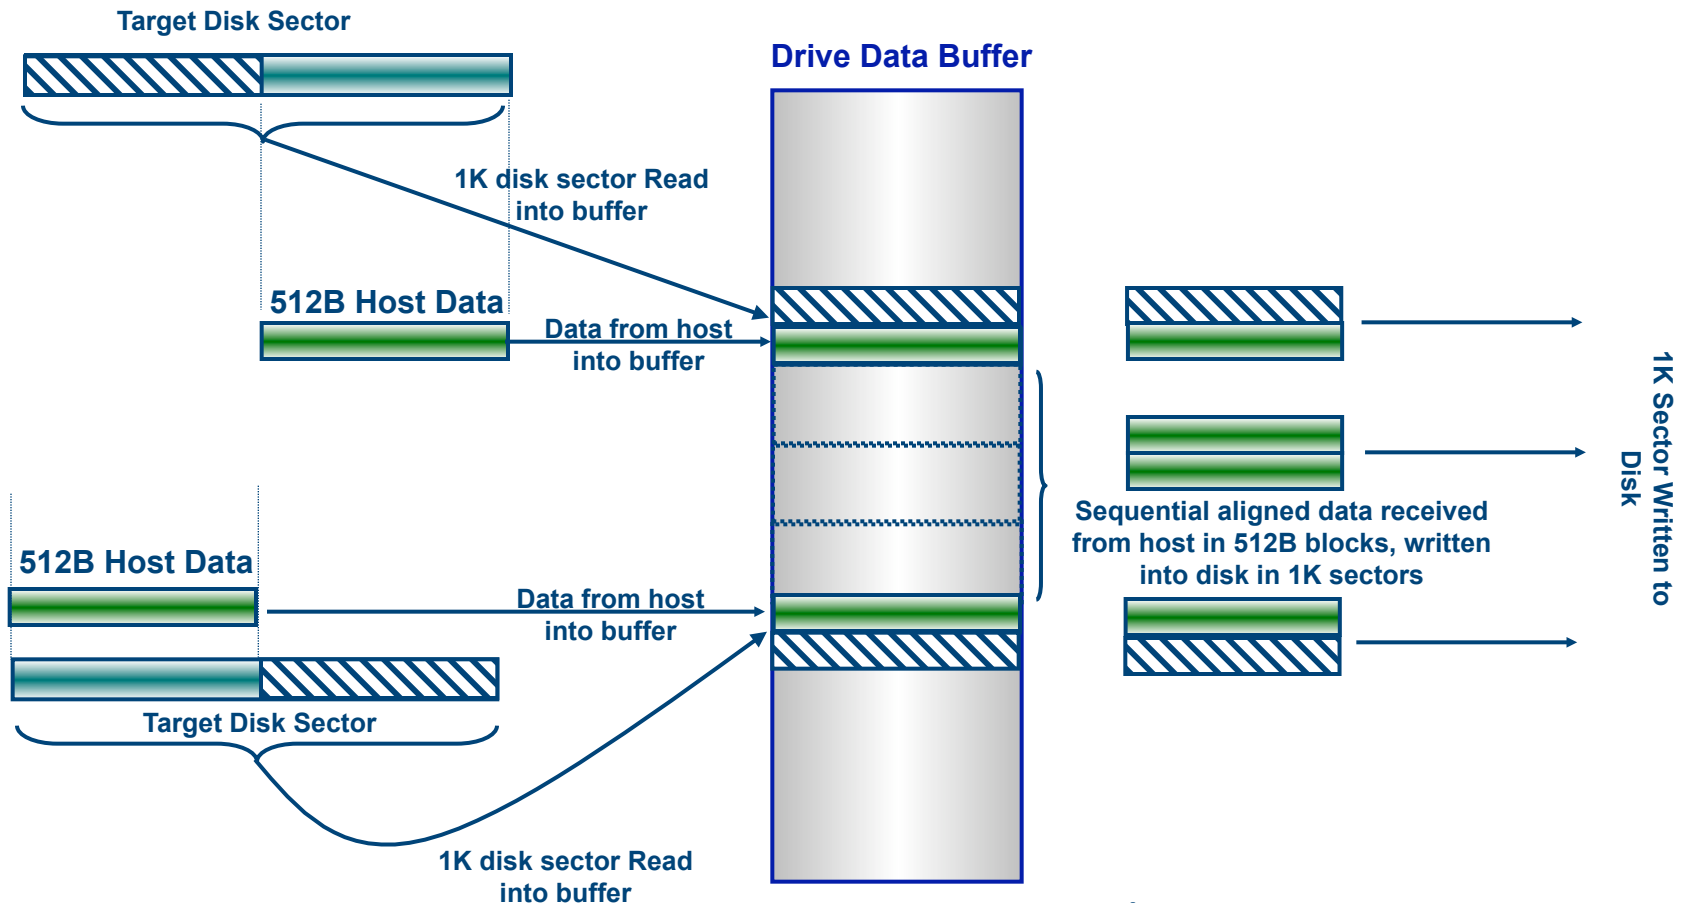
Target Disk Sector

Drive Data Buffer

1K disk sector Read into buffer

512B Host Data

Data from host into buffer

512B Host Data

Data from host into buffer

Sequential aligned data received from host in 512B blocks, written into disk in 1K sectors

1K Sector Written to Disk

Target Disk Sector

1K disk sector Read into buffer